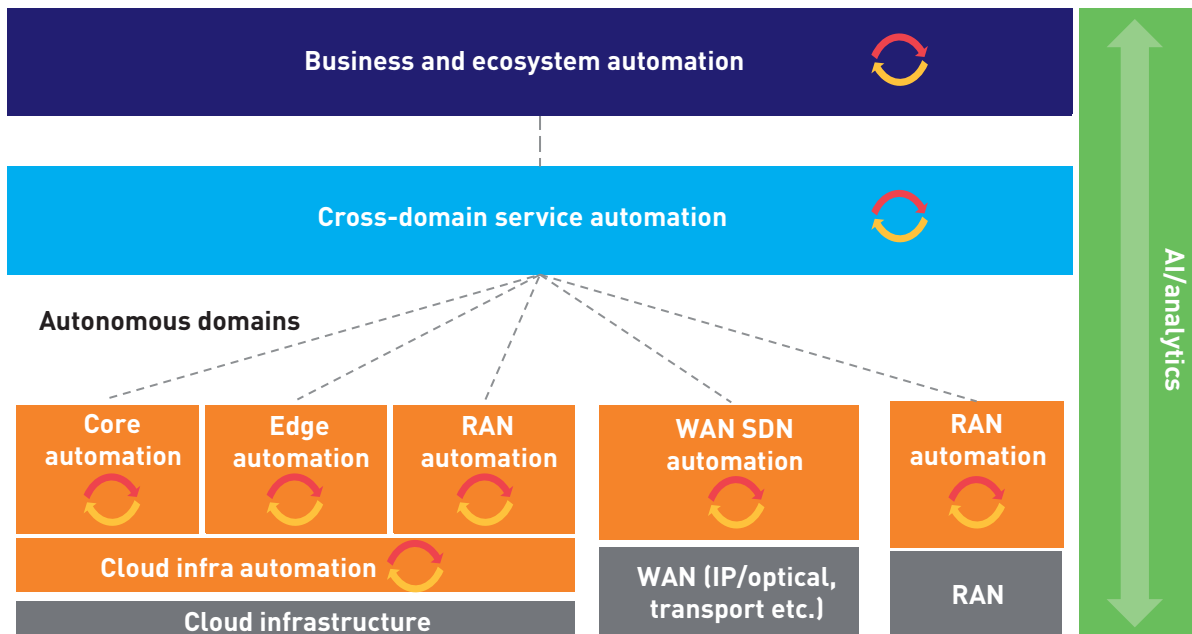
Business and ecosystem automation

Cross-domain service automation

Autonomous domains

Core automation

Edge automation

RAN automation

WAN SDN automation

RAN automation

Cloud infra automation

Cloud infrastructure

WAN (IP/optical, transport etc.)

RAN

AI/analytics